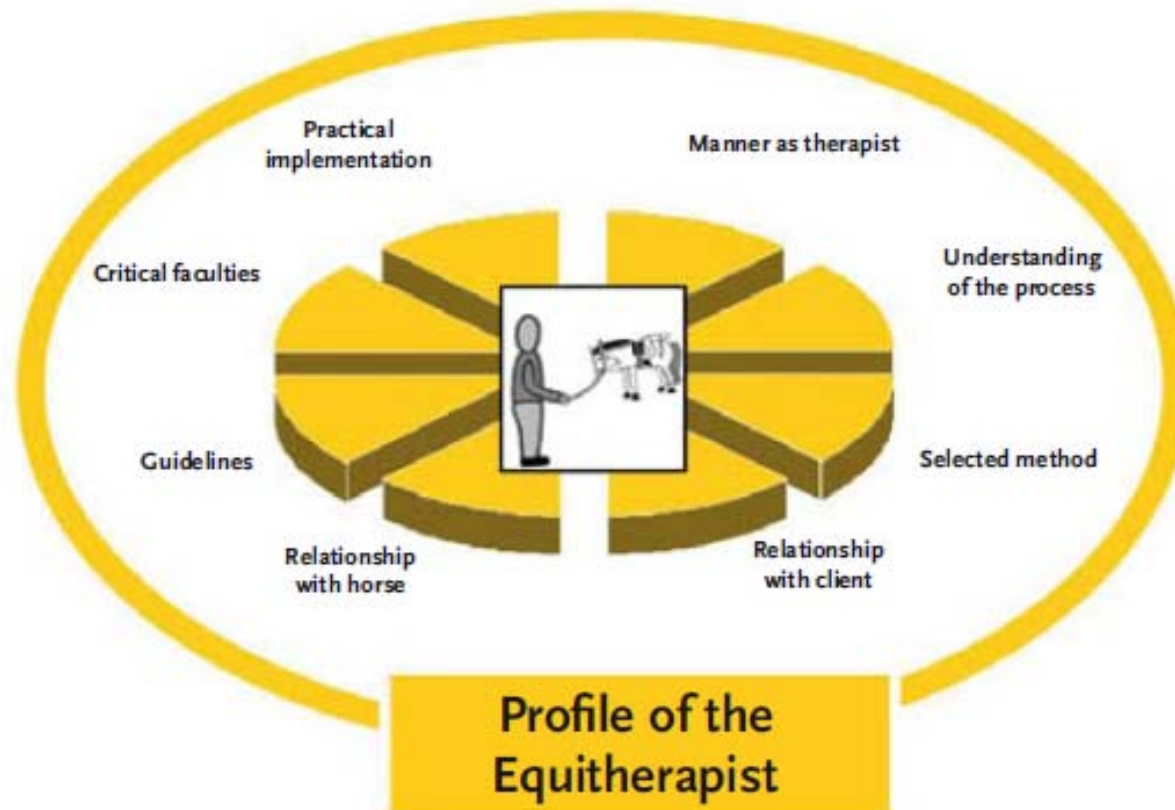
Practical implementation

Manner as therapist

Critical faculties

Understanding of the process

Guidelines

Selected method

Relationship with horse

Relationship with client

Profile of the Equitherapist